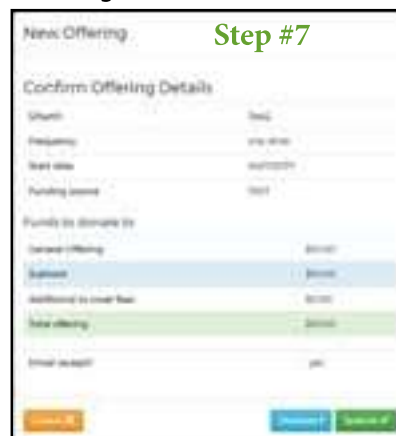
New Offering

Step #7

Confirm Offering Details

| Church | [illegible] |
|---|---|
| Frequency | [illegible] |
| Start date | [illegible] |
| Funding source | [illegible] |

Funds to donate to

| General Offering | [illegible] |
|---|---|
| Subtotal | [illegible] |
| Additional to cover fees | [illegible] |
| Total offering | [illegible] |

Email receipt | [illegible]

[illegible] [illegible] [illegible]